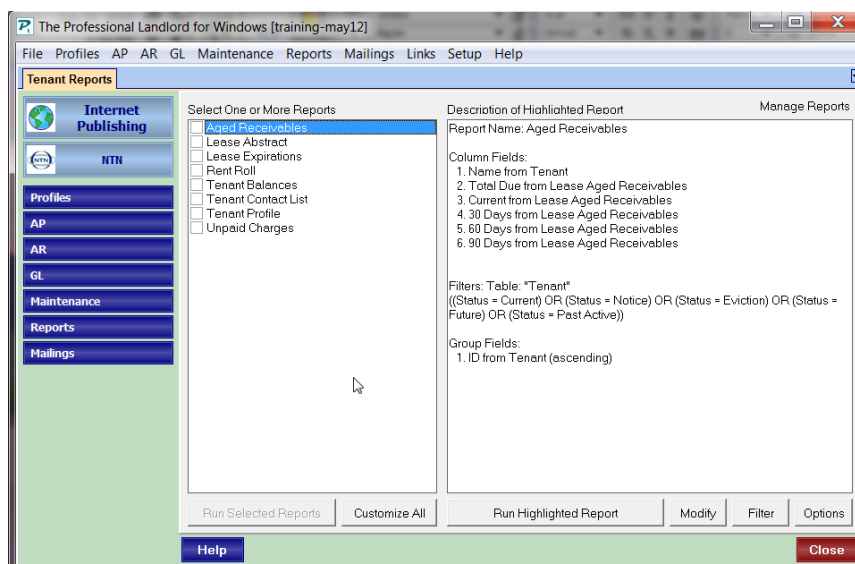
The Professional Landlord for Windows [training-may12]

File Profiles AP AR GL Maintenance Reports Mailings Links Setup Help

Tenant Reports

Internet Publishing

NTN

Profiles
AP
AR
GL
Maintenance
Reports
Mailings

Select One or More Reports
Aged Receivables
Lease Abstract
Lease Expirations
Rent Roll
Tenant Balances
Tenant Contact List
Tenant Profile
Unpaid Charges

Description of Highlighted Report
Manage Reports

Report Name: Aged Receivables

Column Fields:
1. Name from Tenant
2. Total Due from Lease Aged Receivables
3. Current from Lease Aged Receivables
4. 30 Days from Lease Aged Receivables
5. 60 Days from Lease Aged Receivables
6. 90 Days from Lease Aged Receivables

Filters: Table: "Tenant"
((Status = Current) OR (Status = Notice) OR (Status = Eviction) OR (Status = Future) OR (Status = Past Active))

Group Fields:
1. ID from Tenant (ascending)

Run Selected Reports
Customize All
Run Highlighted Report
Modify
Filter
Options

Help
Close